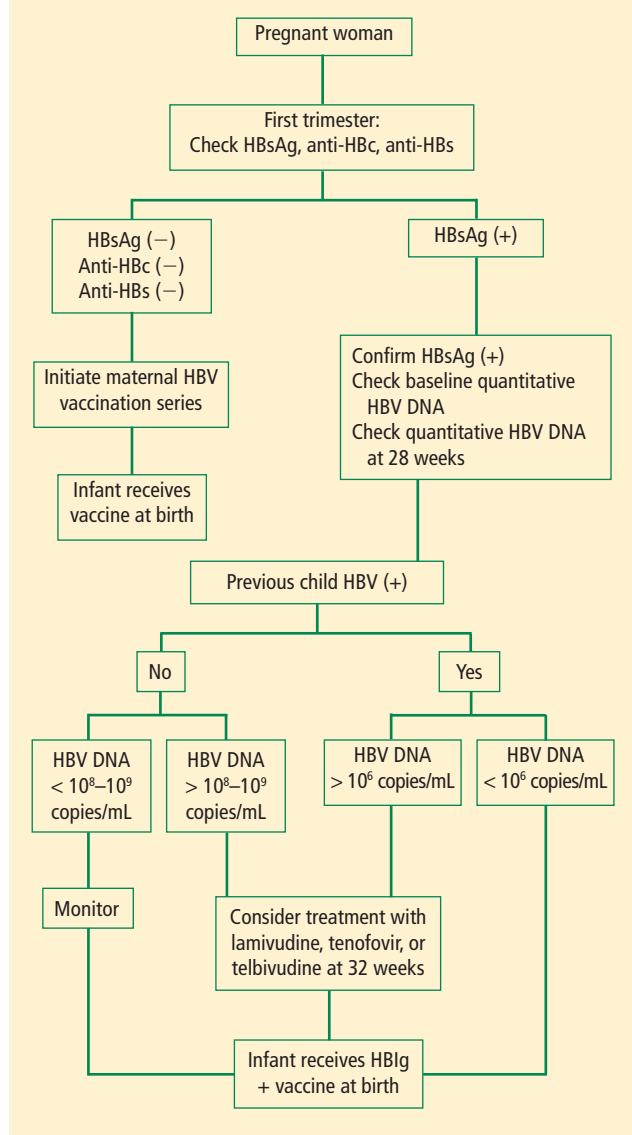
Pregnant woman

First trimester:
Check HBsAg, anti-HBc, anti-HBs

HBsAg (−)
Anti-HBc (−)
Anti-HBs (−)

HBsAg (+)

Initiate maternal HBV vaccination series

Infant receives vaccine at birth

Confirm HBsAg (+)
Check baseline quantitative HBV DNA
Check quantitative HBV DNA at 28 weeks

Previous child HBV (+)

No

Yes

HBV DNA $< 10^8$–$10^9$ copies/mL

HBV DNA $> 10^8$–$10^9$ copies/mL

HBV DNA $> 10^6$ copies/mL

HBV DNA $< 10^6$ copies/mL

Monitor

Consider treatment with lamivudine, tenofovir, or telbivudine at 32 weeks

Infant receives HBIg + vaccine at birth